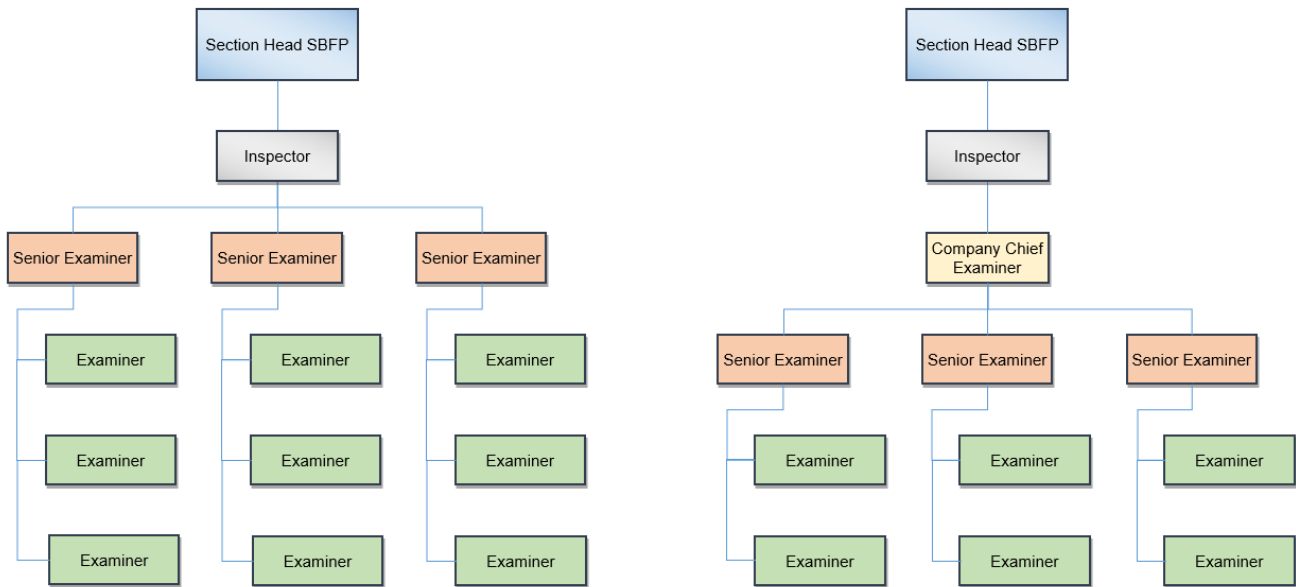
Section Head SBFP

Inspector

Senior Examiner

Examiner

Examiner

Examiner

Senior Examiner

Examiner

Examiner

Examiner

Senior Examiner

Examiner

Examiner

Examiner

Section Head SBFP

Inspector

Company Chief Examiner

Senior Examiner

Examiner

Examiner

Senior Examiner

Examiner

Examiner

Senior Examiner

Examiner

Examiner